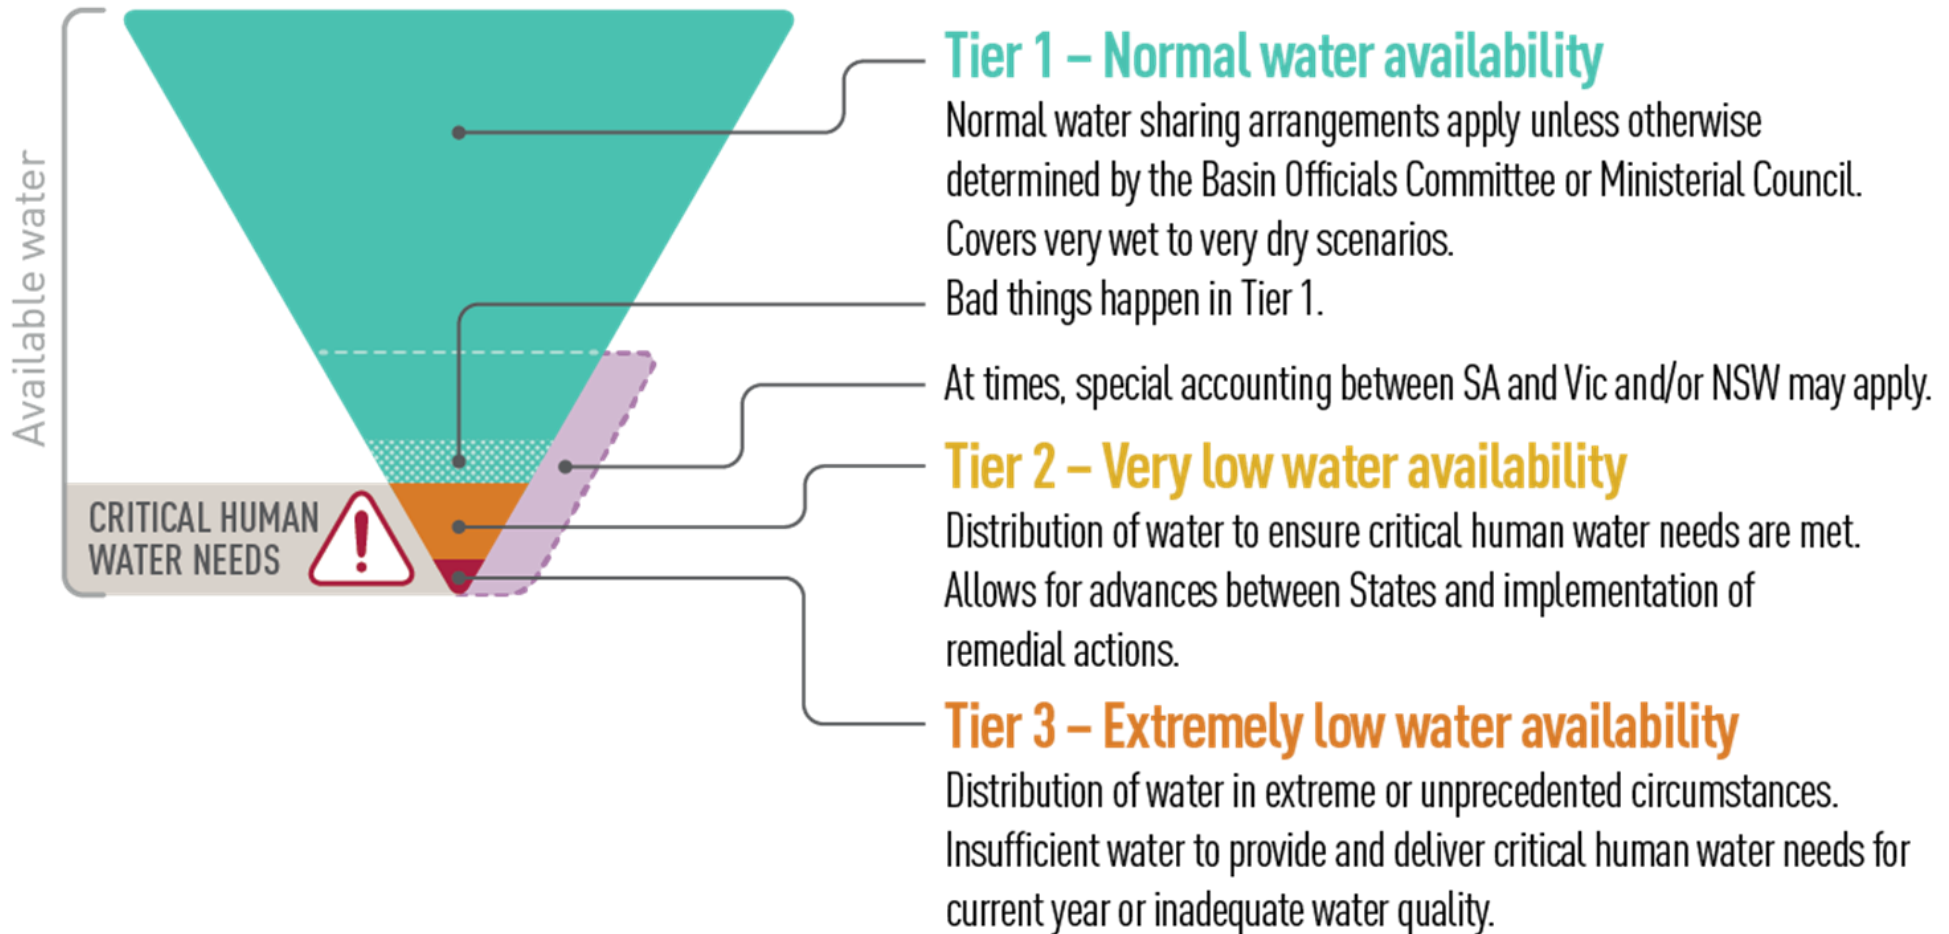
Available water

CRITICAL HUMAN WATER NEEDS

Tier 1 – Normal water availability

Normal water sharing arrangements apply unless otherwise determined by the Basin Officials Committee or Ministerial Council. Covers very wet to very dry scenarios.

Bad things happen in Tier 1.

At times, special accounting between SA and Vic and/or NSW may apply.

Tier 2 – Very low water availability

Distribution of water to ensure critical human water needs are met. Allows for advances between States and implementation of remedial actions.

Tier 3 – Extremely low water availability

Distribution of water in extreme or unprecedented circumstances. Insufficient water to provide and deliver critical human water needs for current year or inadequate water quality.